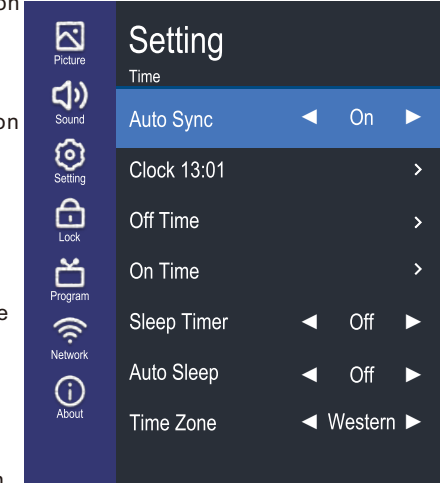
on

on

e

n

Picture
Sound
Setting
Lock
Program
Network
About

Setting
Time

| | | |
|---|---|---|
| Auto Sync | ◄ On ► | |
| Clock 13:01 | | › |
| Off Time | | › |
| On Time | | › |
| Sleep Timer | ◄ Off ► | |
| Auto Sleep | ◄ Off ► | |
| Time Zone | ◄ Western ► | |